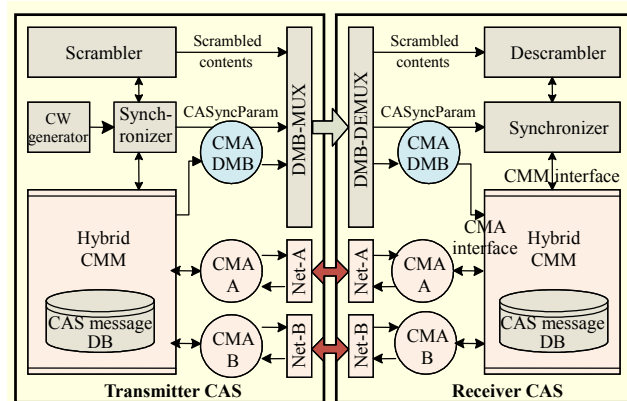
Scrambler

Scrambled contents

CW generator

Synchronizer

CASyncParam

CMA DMB

DMB-MUX

Hybrid CMM

CAS message DB

CMA A

CMA B

Net-A

Net-B

Transmitter CAS

DMB-DEMUX

Scrambled contents

Descrambler

CASyncParam

Synchronizer

CMA DMB

CMM interface

CMA interface

Hybrid CMM

Net-A

Net-B

CMA A

CMA B

CAS message DB

Receiver CAS